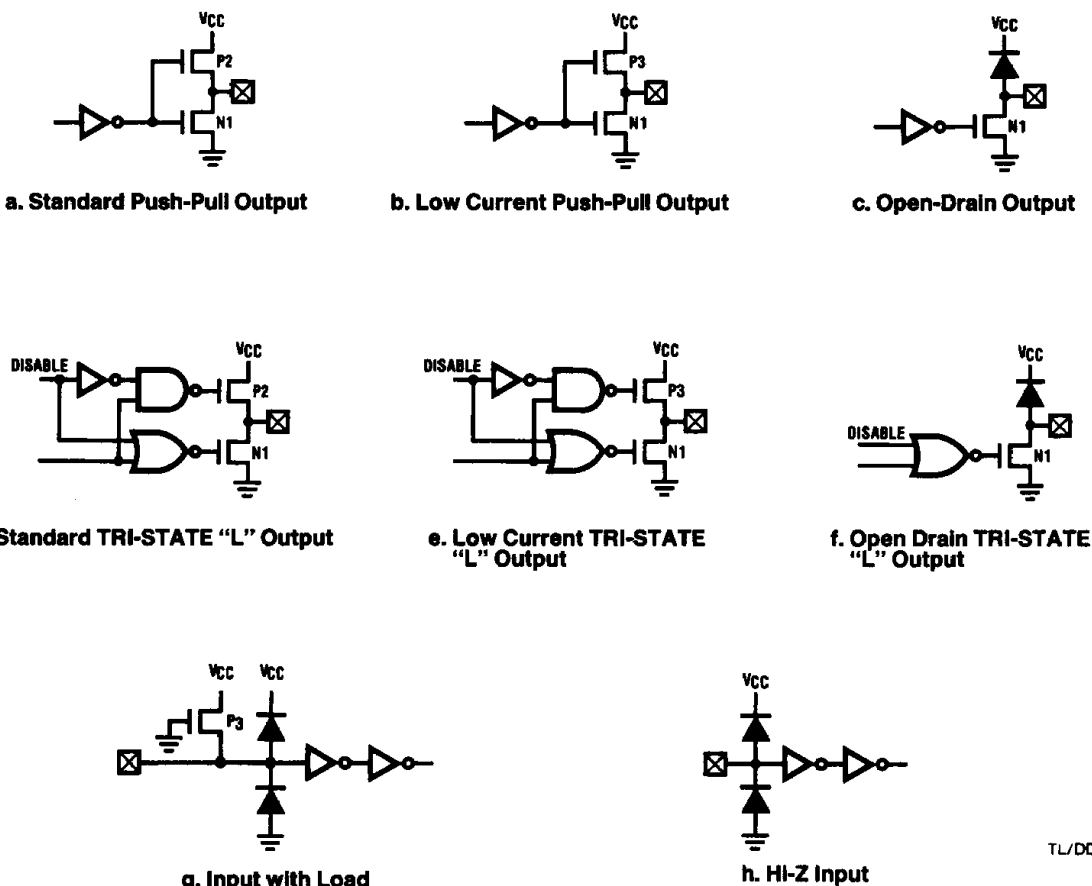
VCC
P2
N1
a. Standard Push-Pull Output

VCC
P3
N1
b. Low Current Push-Pull Output

VCC
N1
c. Open-Drain Output

DISABLE
VCC
P2
N1
Standard TRI-STATE "L" Output

DISABLE
VCC
P3
N1
e. Low Current TRI-STATE "L" Output

VCC
DISABLE
N1
f. Open Drain TRI-STATE "L" Output

VCC VCC
P3
g. Input with Load

VCC
h. Hi-Z Input

TL/DC